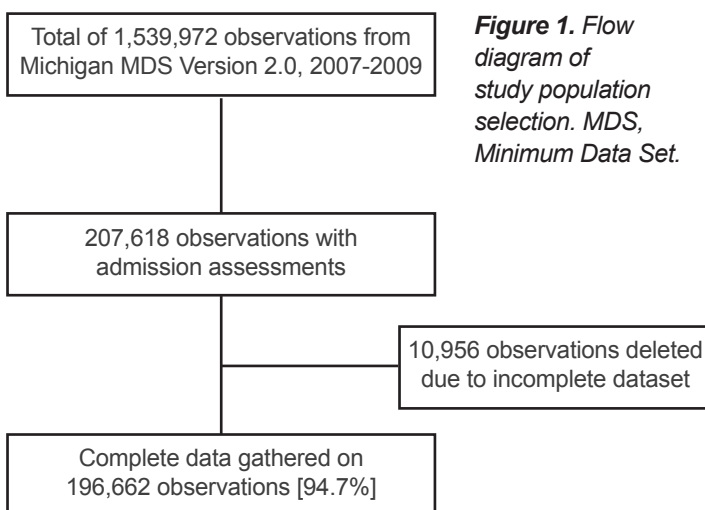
Total of 1,539,972 observations from Michigan MDS Version 2.0, 2007-2009

Figure 1. Flow diagram of study population selection. MDS, Minimum Data Set.

207,618 observations with admission assessments

10,956 observations deleted due to incomplete dataset

Complete data gathered on 196,662 observations [94.7%]